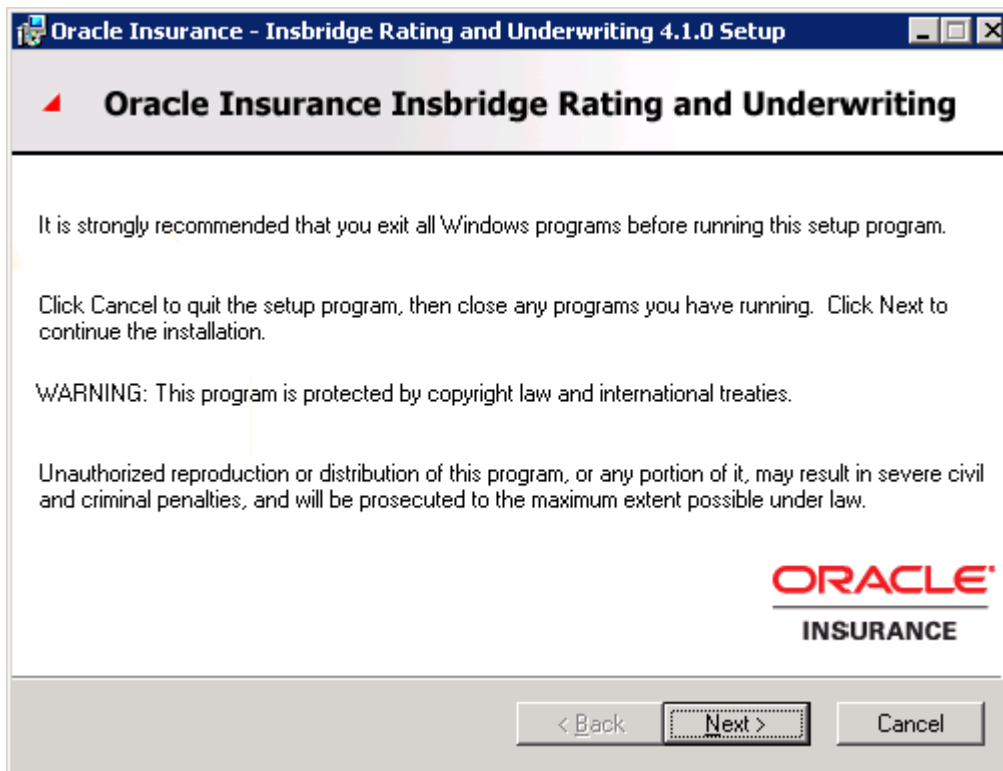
Oracle Insurance - Insbridge Rating and Underwriting 4.1.0 Setup

Oracle Insurance Insbridge Rating and Underwriting

It is strongly recommended that you exit all Windows programs before running this setup program.

Click Cancel to quit the setup program, then close any programs you have running. Click Next to continue the installation.

WARNING: This program is protected by copyright law and international treaties.

Unauthorized reproduction or distribution of this program, or any portion of it, may result in severe civil and criminal penalties, and will be prosecuted to the maximum extent possible under law.

ORACLE
INSURANCE

< Back Next > Cancel